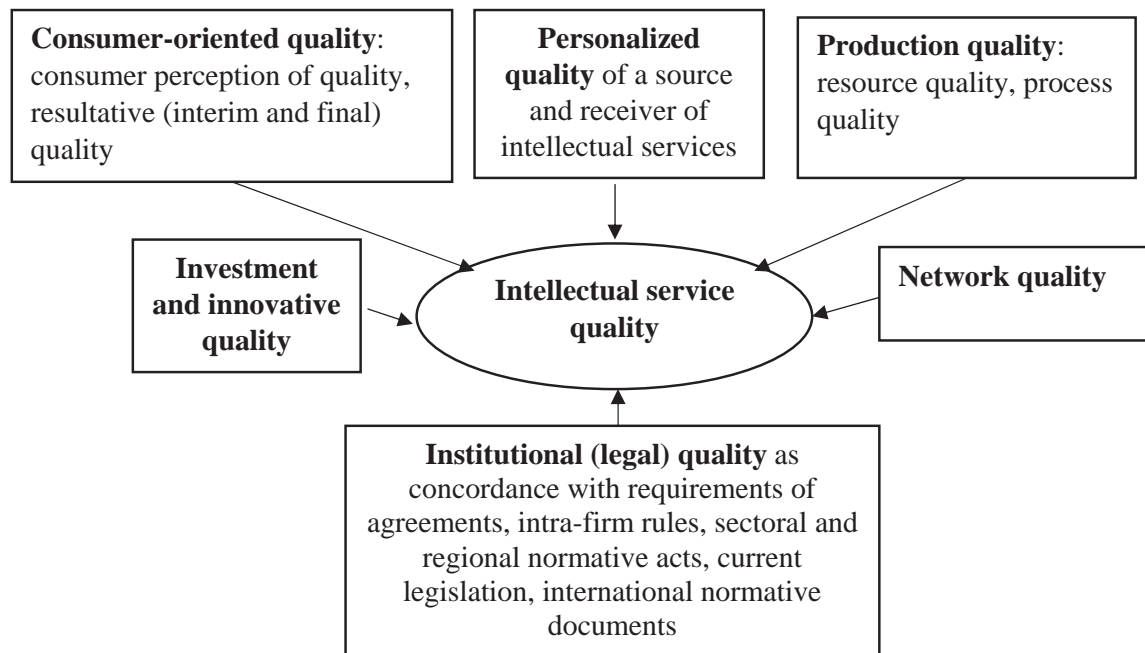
**Consumer-oriented quality**: consumer perception of quality, resultative (interim and final) quality

**Personalized quality** of a source and receiver of intellectual services

**Production quality**: resource quality, process quality

**Investment and innovative quality**

**Intellectual service quality**

**Network quality**

**Institutional (legal) quality** as concordance with requirements of agreements, intra-firm rules, sectoral and regional normative acts, current legislation, international normative documents